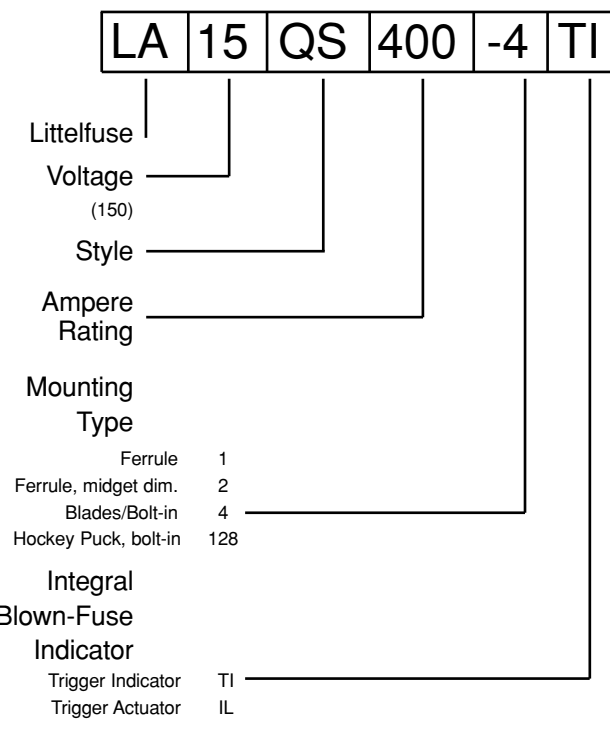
| LA | 15 | QS | 400 | -4 | TI |
|---|---|---|---|---|---|

Littelfuse

Voltage
(150)

Style

Ampere Rating

Mounting Type

Ferrule 1
Ferrule, midget dim. 2
Blades/Bolt-in 4
Hockey Puck, bolt-in 128

Integral Blown-Fuse Indicator

Trigger Indicator TI
Trigger Actuator IL